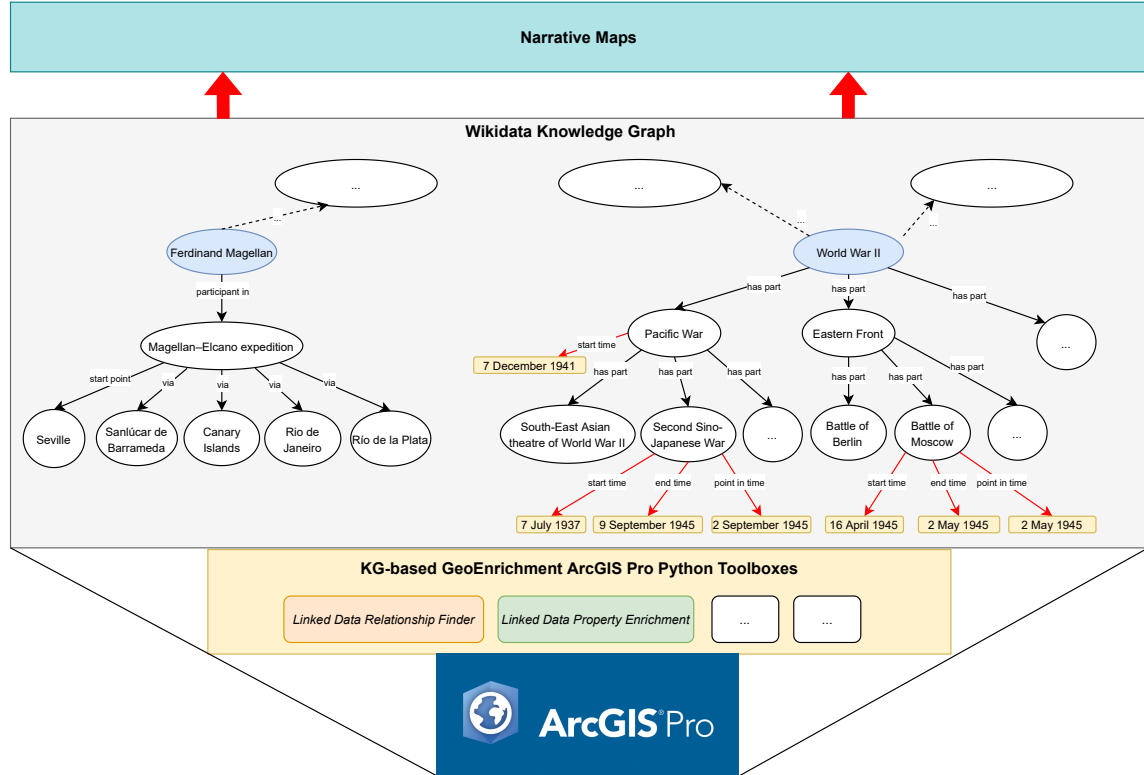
Narrative Maps

Wikidata Knowledge Graph

...

...

Ferdinand Magellan

participant in

Magellan–Elcano expedition

start point

via

via

via

via

Seville

Sanlúcar de Barrameda

Canary Islands

Rio de Janeiro

Río de la Plata

...

...

...

...

World War II

...

has part

has part

has part

Pacific War

start time

7 December 1941

has part

has part

has part

South-East Asian theatre of World War II

Second Sino-Japanese War

...

start time

end time

point in time

7 July 1937

9 September 1945

2 September 1945

Eastern Front

has part

has part

has part

Battle of Berlin

Battle of Moscow

...

start time

end time

point in time

16 April 1945

2 May 1945

2 May 1945

...

KG-based GeoEnrichment ArcGIS Pro Python Toolboxes

Linked Data Relationship Finder

Linked Data Property Enrichment

...

...

ArcGIS Pro